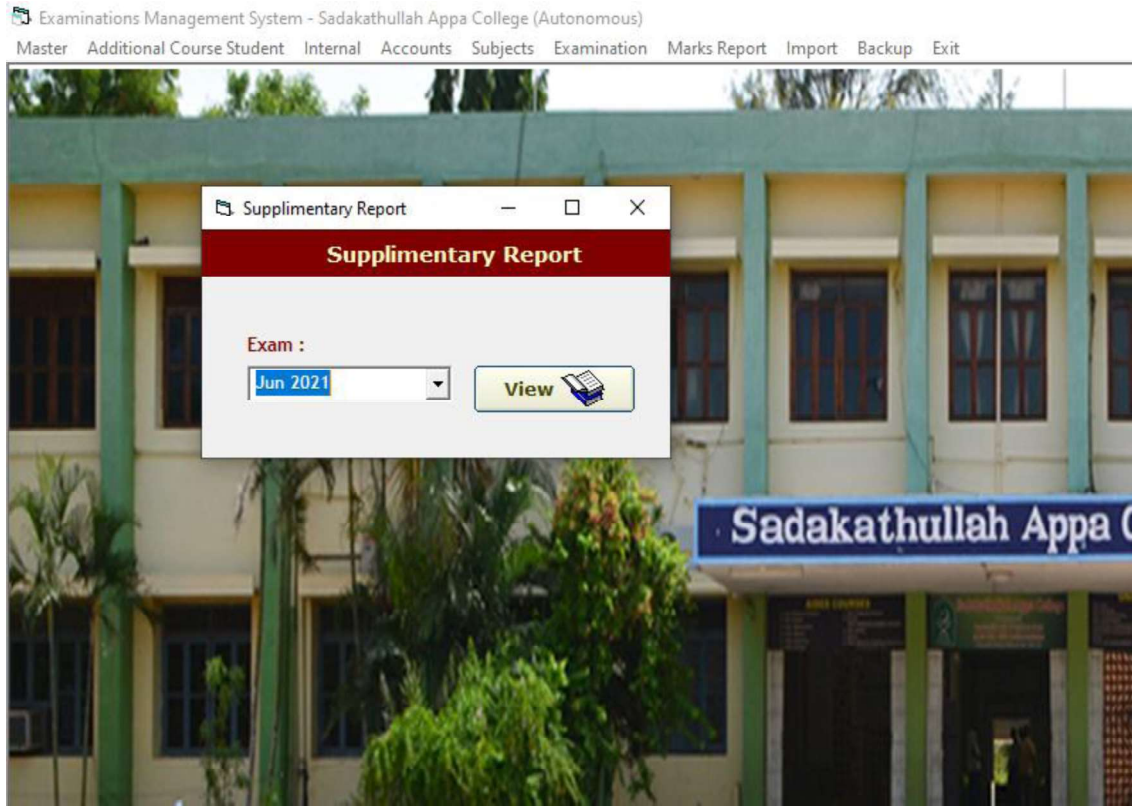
Examinations Management System - Sadakathullah Appa College (Autonomous)

Master Additional Course Student Internal Accounts Subjects Examination Marks Report Import Backup Exit

Supplimentary Report

Supplimentary Report

Exam :

Jun 2021

View

Sadakathullah Appa C

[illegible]